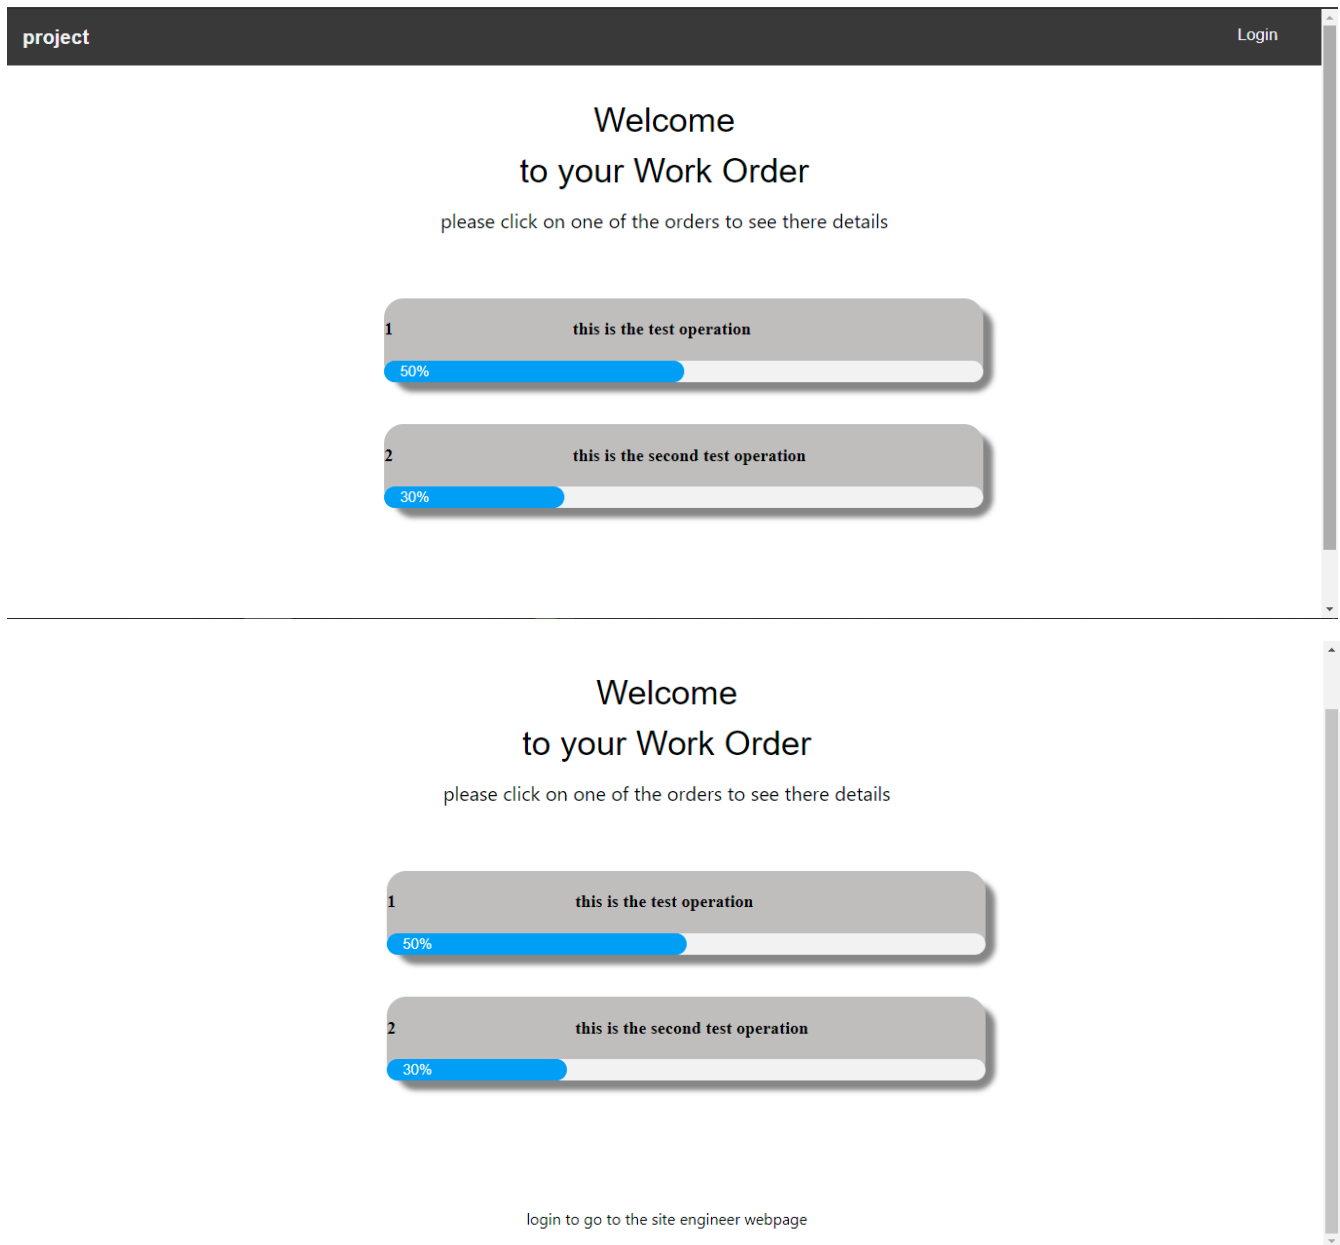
project

Login

Welcome
to your Work Order

please click on one of the orders to see there details

1 this is the test operation

50%

2 this is the second test operation

30%

Welcome
to your Work Order

please click on one of the orders to see there details

1 this is the test operation

50%

2 this is the second test operation

30%

login to go to the site engineer webpage